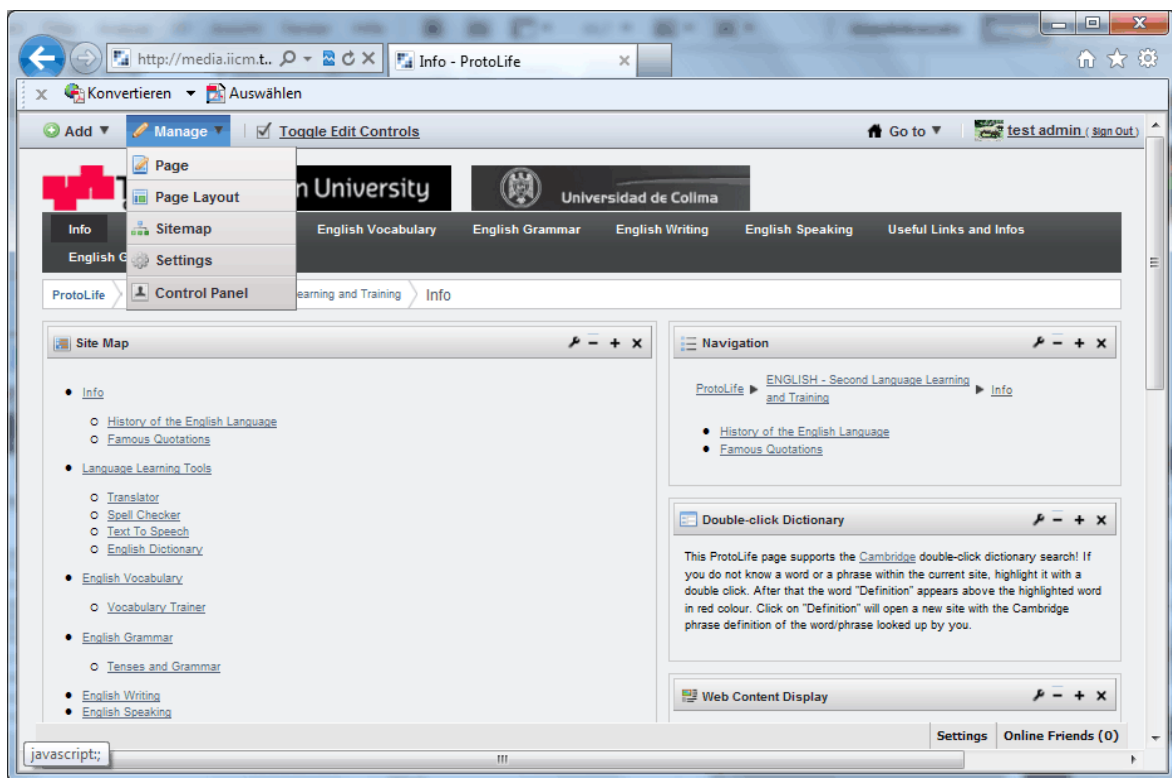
http://media.iicm.t..

Info - ProtoLife

Konvertieren

Auswählen

Add

Manage

Toggle Edit Controls

Go to

test admin (Sign Out)

Page

Page Layout

Sitemap

Settings

Control Panel

n University

Universidad de Colima

Info

English Vocabulary

English Grammar

English Writing

English Speaking

Useful Links and Infos

English G

ProtoLife

earning and Training

Info

Site Map

- Info
  - History of the English Language
  - Famous Quotations
- Language Learning Tools
  - Translator
  - Spell Checker
  - Text To Speech
  - English Dictionary
- English Vocabulary
  - Vocabulary Trainer
- English Grammar
  - Tenses and Grammar
- English Writing
- English Speaking

Navigation

ProtoLife ▶ ENGLISH - Second Language Learning and Training ▶ Info

- History of the English Language
- Famous Quotations

Double-click Dictionary

This ProtoLife page supports the Cambridge double-click dictionary search! If you do not know a word or a phrase within the current site, highlight it with a double click. After that the word "Definition" appears above the highlighted word in red colour. Click on "Definition" will open a new site with the Cambridge phrase definition of the word/phrase looked up by you.

Web Content Display

Settings

Online Friends (0)

javascript:;